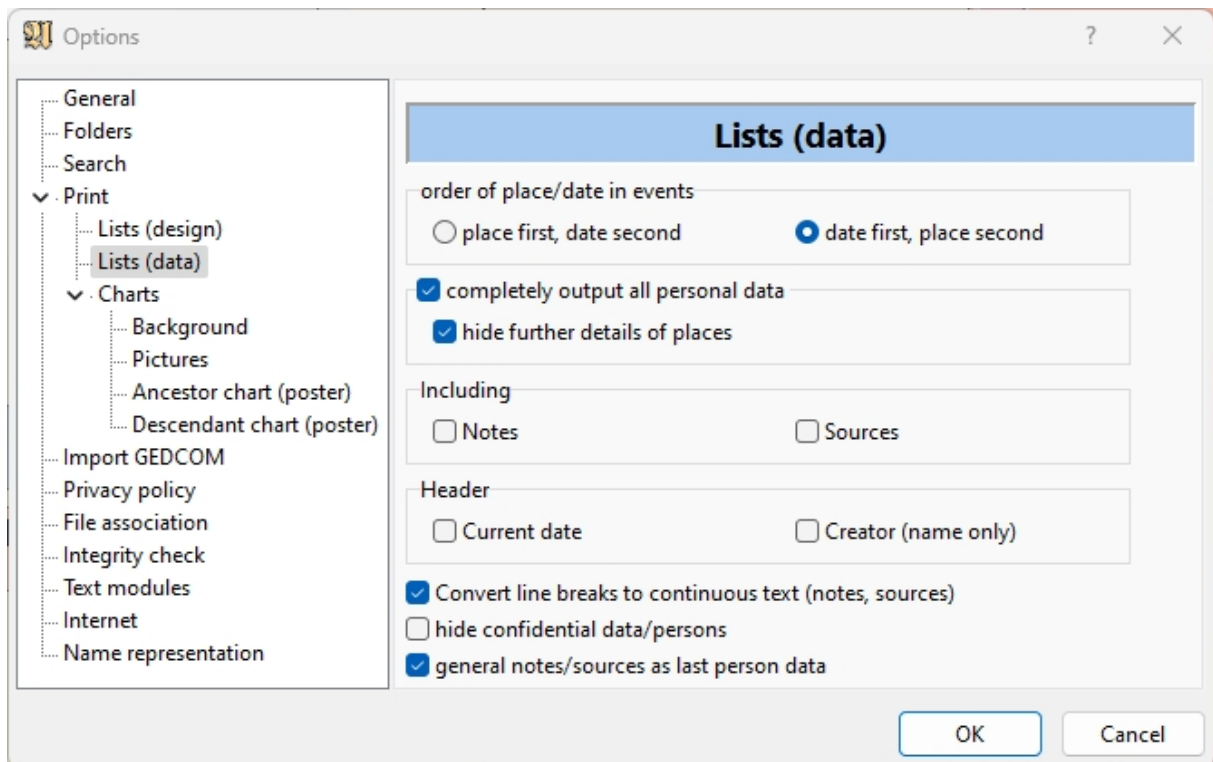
Options

?

General
Folders
Search
Print
Lists (design)
Lists (data)
Charts
Background
Pictures
Ancestor chart (poster)
Descendant chart (poster)
Import GEDCOM
Privacy policy
File association
Integrity check
Text modules
Internet
Name representation

Lists (data)

order of place/date in events
place first, date second
date first, place second

completely output all personal data
hide further details of places

Including
Notes
Sources

Header
Current date
Creator (name only)

Convert line breaks to continuous text (notes, sources)
hide confidential data/persons
general notes/sources as last person data

OK
Cancel